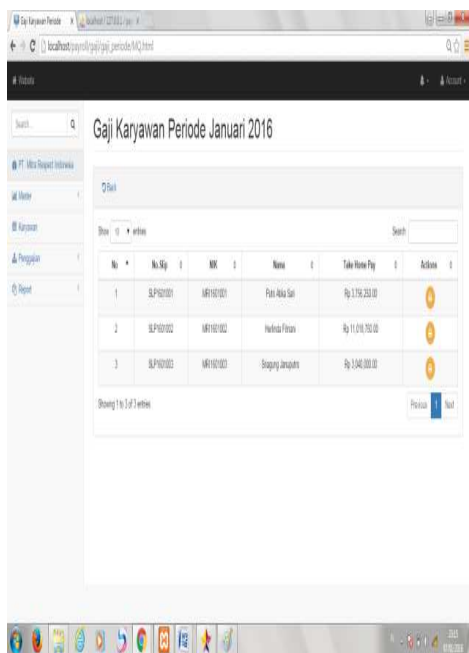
Gaji Karyawan Periode × localhost / 127.0.0.1 / gaj ×

localhost/payroll/gaji/gaji_periode/MQ.html

# Robots

Account

Search...

PT. Mitra Reparasi Indonesia

Master

Karyawan

Penggajian

Report

Gaji Karyawan Periode Januari 2016

Back

Show 10 entries

Search

| No | No.Slip | NIK | Nama | Take Home Pay | Actions |
|---|---|---|---|---|---|
| 1 | SLP160101 | MRI160101 | Putri Atika Sari | Rp 3.756.250,00 | |
| 2 | SLP160102 | MRI160102 | Herlinda Fitriani | Rp 11.016.750,00 | |
| 3 | SLP160103 | MRI160103 | Bragung Janaputra | Rp 3.040.000,00 | |

Showing 1 to 3 of 3 entries

Previous 1 Next